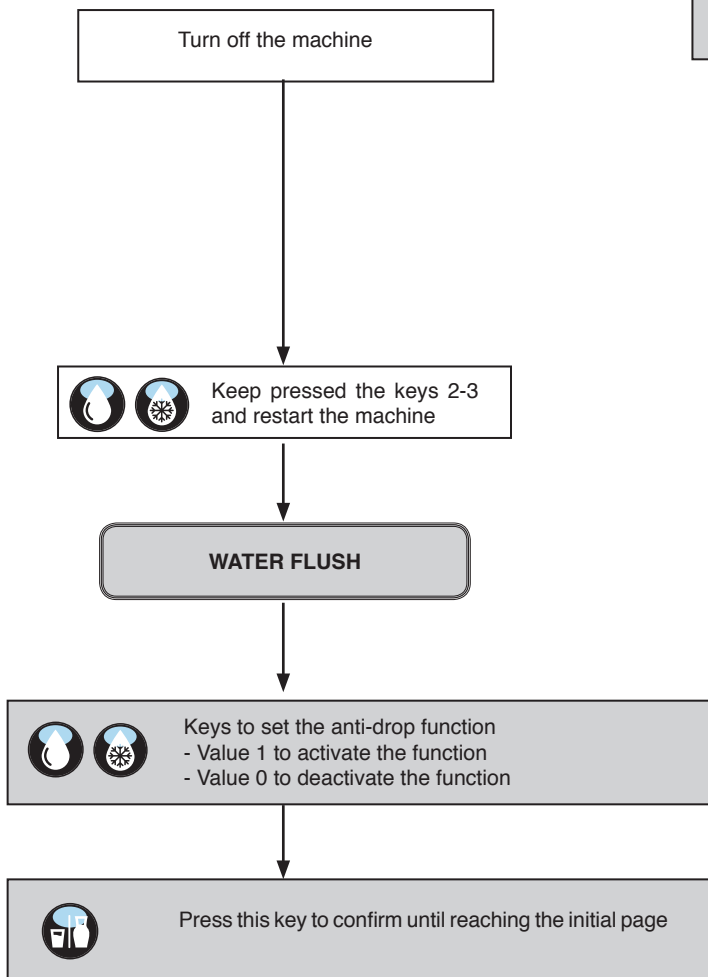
Turn off the machine

Keep pressed the keys 2-3 and restart the machine

WATER FLUSH

Keys to set the anti-drop function
- Value 1 to activate the function
- Value 0 to deactivate the function

Press this key to confirm until reaching the initial page